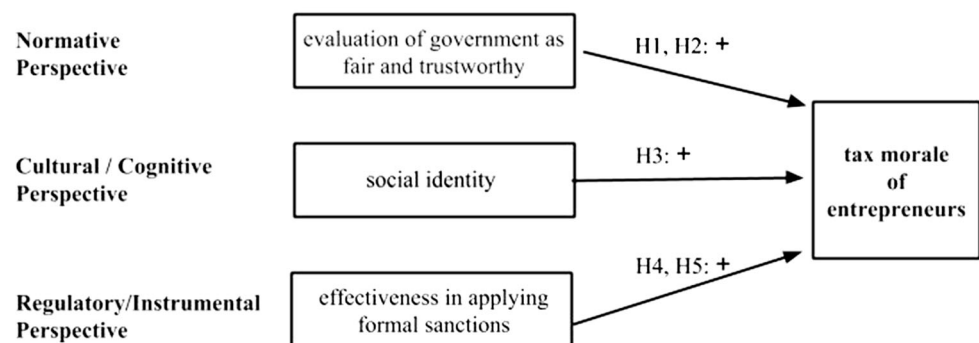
Normative Perspective

evaluation of government as fair and trustworthy

H1, H2: +

Cultural / Cognitive Perspective

social identity

H3: +

tax morale of entrepreneurs

Regulatory/Instrumental Perspective

effectiveness in applying formal sanctions

H4, H5: +